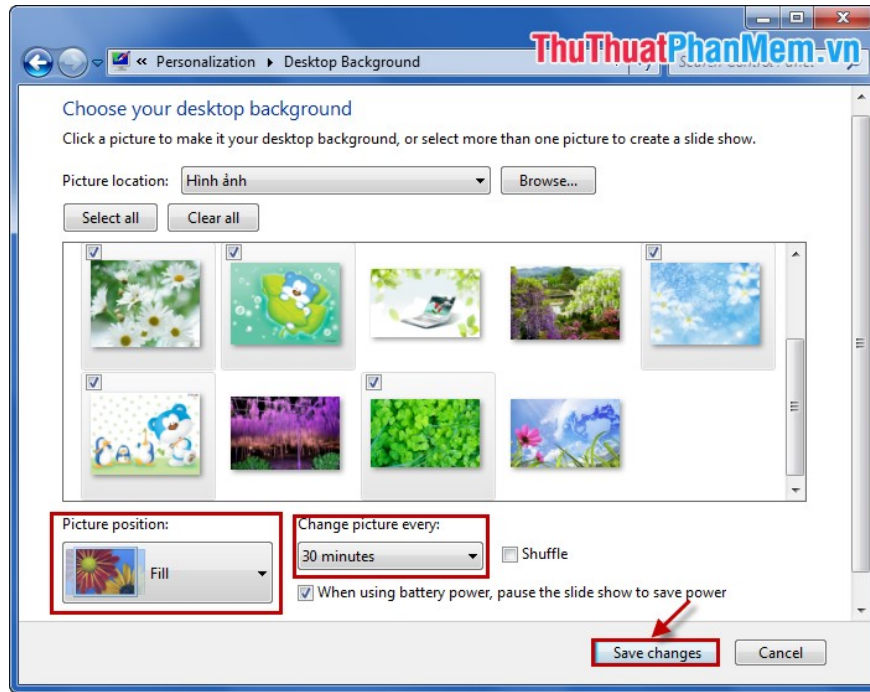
« Personalization ▸ Desktop Background

ThuThuatPhanMem.vn

Choose your desktop background

Click a picture to make it your desktop background, or select more than one picture to create a slide show.

Picture location: Hình ảnh

Browse...

Select all

Clear all

Picture position:

Fill

Change picture every:

30 minutes

Shuffle

When using battery power, pause the slide show to save power

Save changes

Cancel